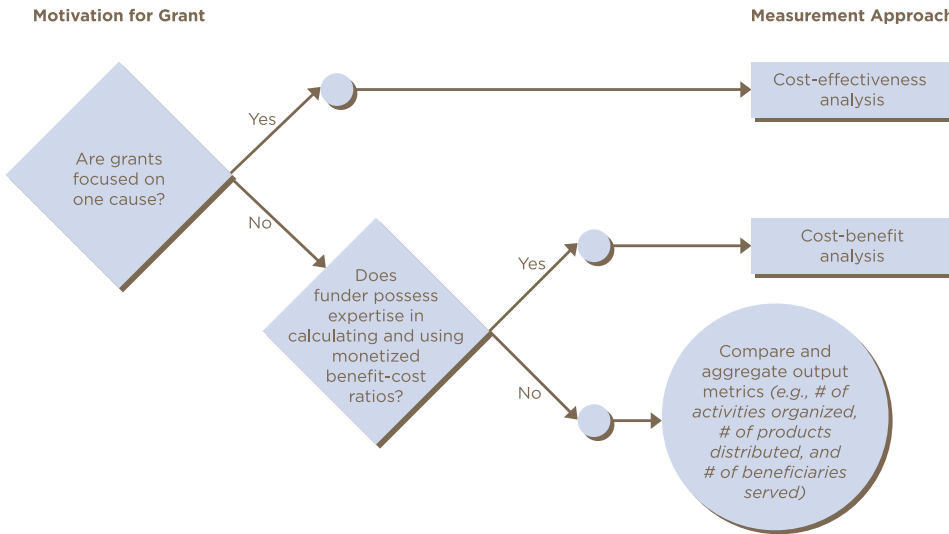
Motivation for Grant

Measurement Approach

Are grants focused on one cause?

Yes

Cost-effectiveness analysis

No

Does funder possess expertise in calculating and using monetized benefit-cost ratios?

Yes

Cost-benefit analysis

No

Compare and aggregate output metrics (e.g., # of activities organized, # of products distributed, and # of beneficiaries served)